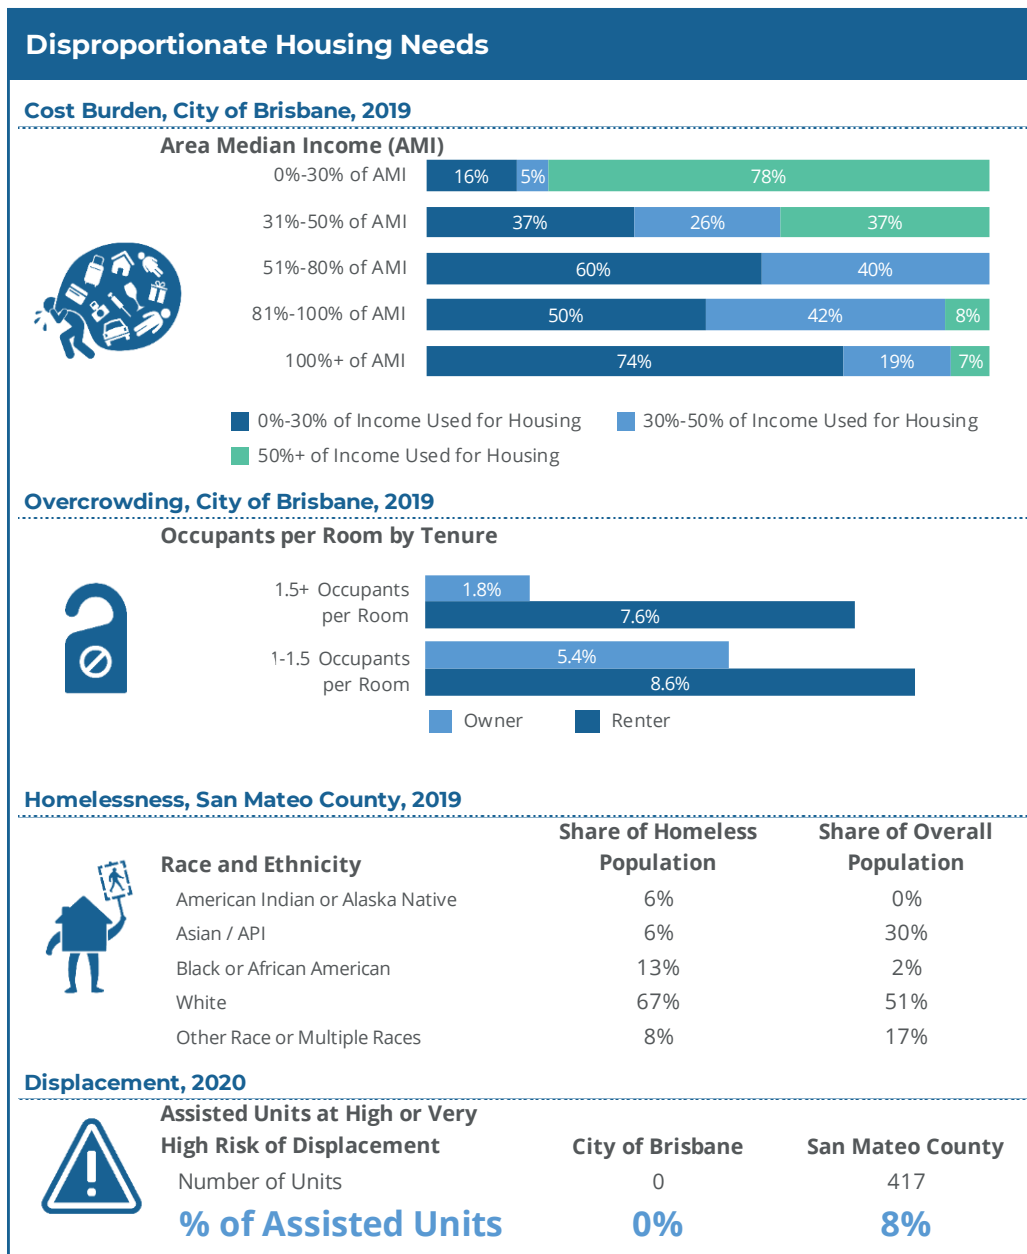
Disproportionate Housing Needs

Cost Burden, City of Brisbane, 2019

Area Median Income (AMI)

0%-30% of AMI 16% 5% 78%

31%-50% of AMI 37% 26% 37%

51%-80% of AMI 60% 40%

81%-100% of AMI 50% 42% 8%

100%+ of AMI 74% 19% 7%

0%-30% of Income Used for Housing
30%-50% of Income Used for Housing
50%+ of Income Used for Housing

Overcrowding, City of Brisbane, 2019

Occupants per Room by Tenure

1.5+ Occupants per Room 1.8% 7.6%

1-1.5 Occupants per Room 5.4% 8.6%

Owner Renter

Homelessness, San Mateo County, 2019

| Race and Ethnicity | Share of Homeless Population | Share of Overall Population |
|---|---|---|
| American Indian or Alaska Native | 6% | 0% |
| Asian / API | 6% | 30% |
| Black or African American | 13% | 2% |
| White | 67% | 51% |
| Other Race or Multiple Races | 8% | 17% |

Displacement, 2020

| Assisted Units at High or Very High Risk of Displacement | City of Brisbane | San Mateo County |
|---|---|---|
| Number of Units | 0 | 417 |
| % of Assisted Units | 0% | 8% |